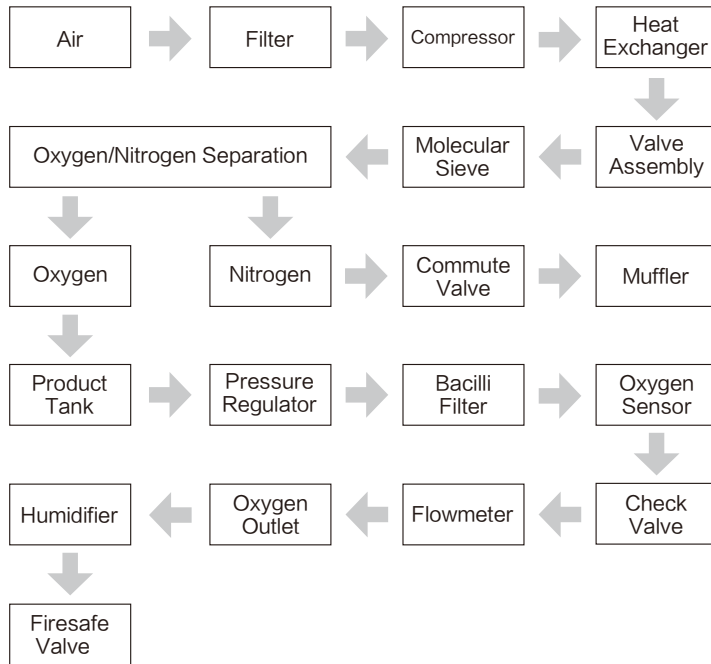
Air

Filter

Compressor

Heat Exchanger

Valve Assembly

Molecular Sieve

Oxygen/Nitrogen Separation

Oxygen

Nitrogen

Commute Valve

Muffler

Product Tank

Pressure Regulator

Bacilli Filter

Oxygen Sensor

Check Valve

Flowmeter

Oxygen Outlet

Humidifier

Firesafe Valve